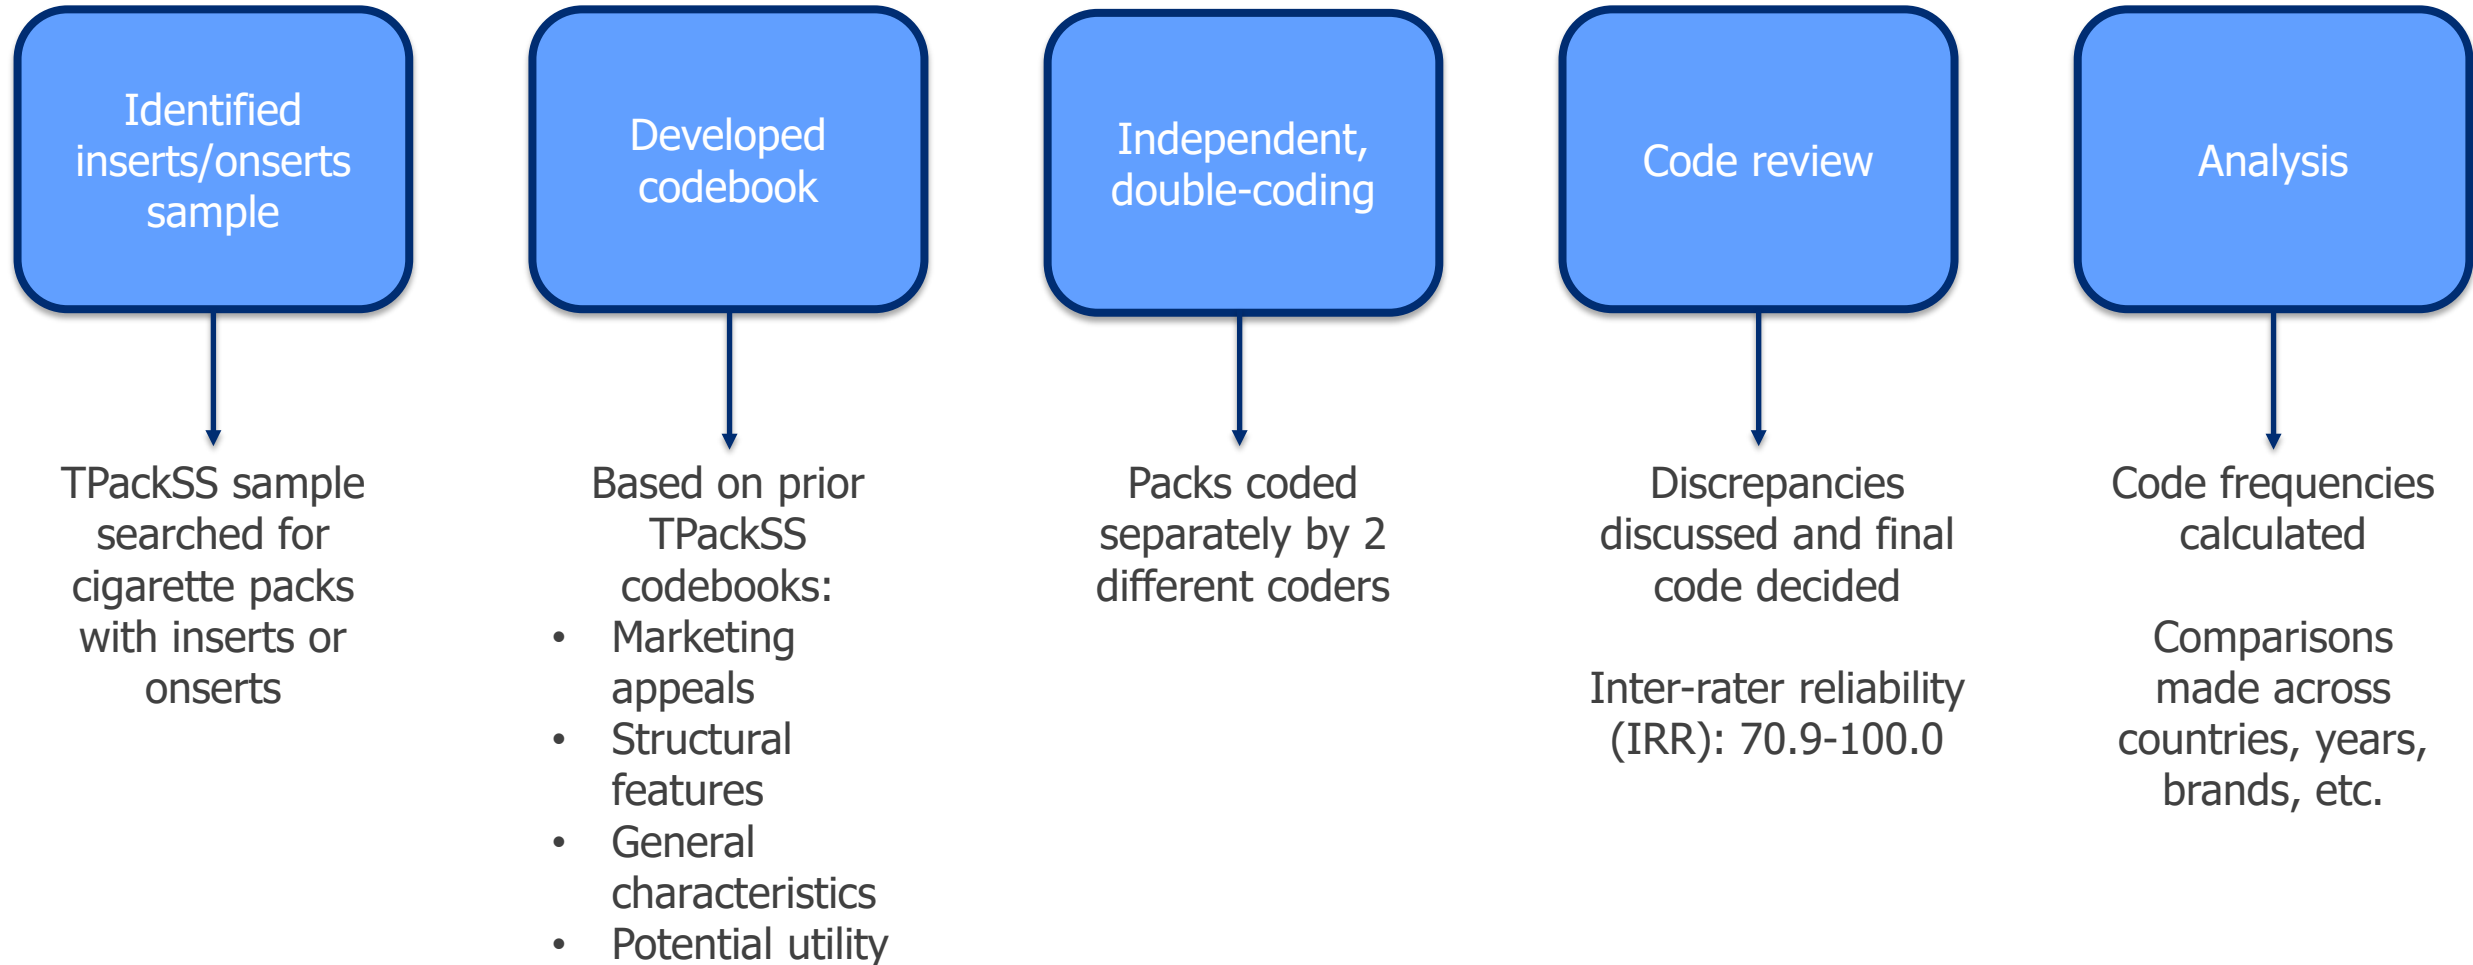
Identified inserts/onserts sample

TPackSS sample searched for cigarette packs with inserts or onserts

Developed codebook

Based on prior TPackSS codebooks:
• Marketing appeals
• Structural features
• General characteristics
• Potential utility

Independent, double-coding

Packs coded separately by 2 different coders

Code review

Discrepancies discussed and final code decided

Inter-rater reliability (IRR): 70.9-100.0

Analysis

Code frequencies calculated

Comparisons made across countries, years, brands, etc.